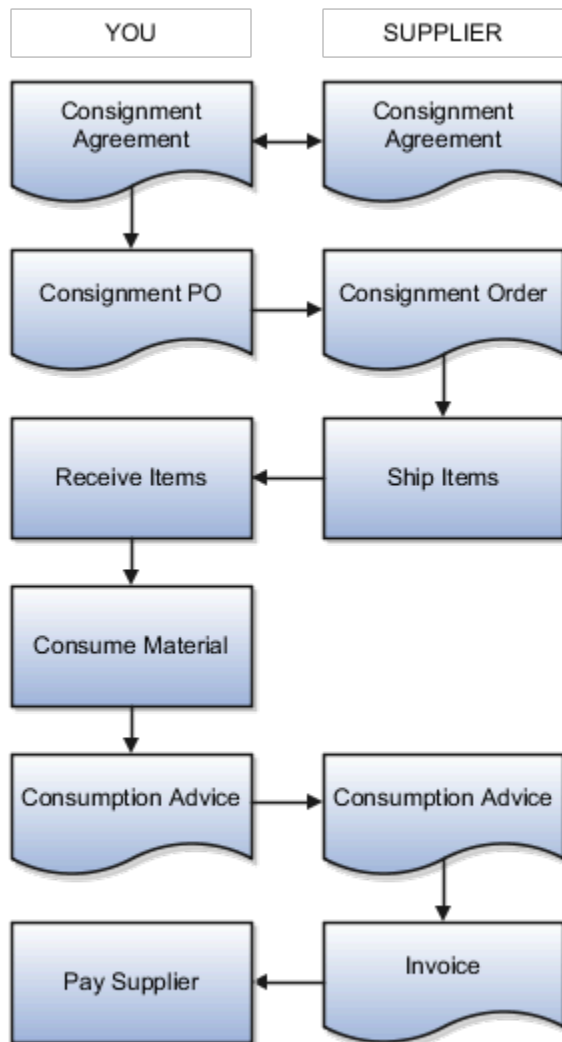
YOU

SUPPLIER

Consignment Agreement

Consignment Agreement

Consignment PO

Consignment Order

Receive Items

Ship Items

Consume Material

Consumption Advice

Consumption Advice

Pay Supplier

Invoice